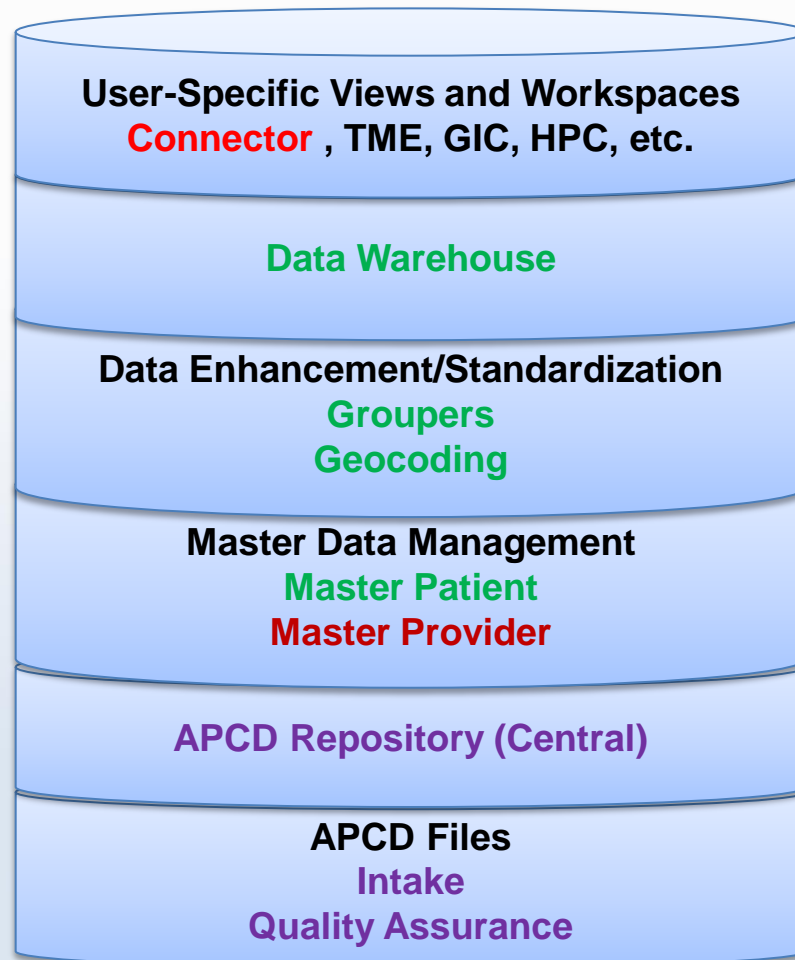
User-Specific Views and Workspaces
Connector , TME, GIC, HPC, etc.

Data Warehouse

Data Enhancement/Standardization
Groupers
Geocoding

Master Data Management
Master Patient
Master Provider

APCD Repository (Central)

APCD Files
Intake
Quality Assurance